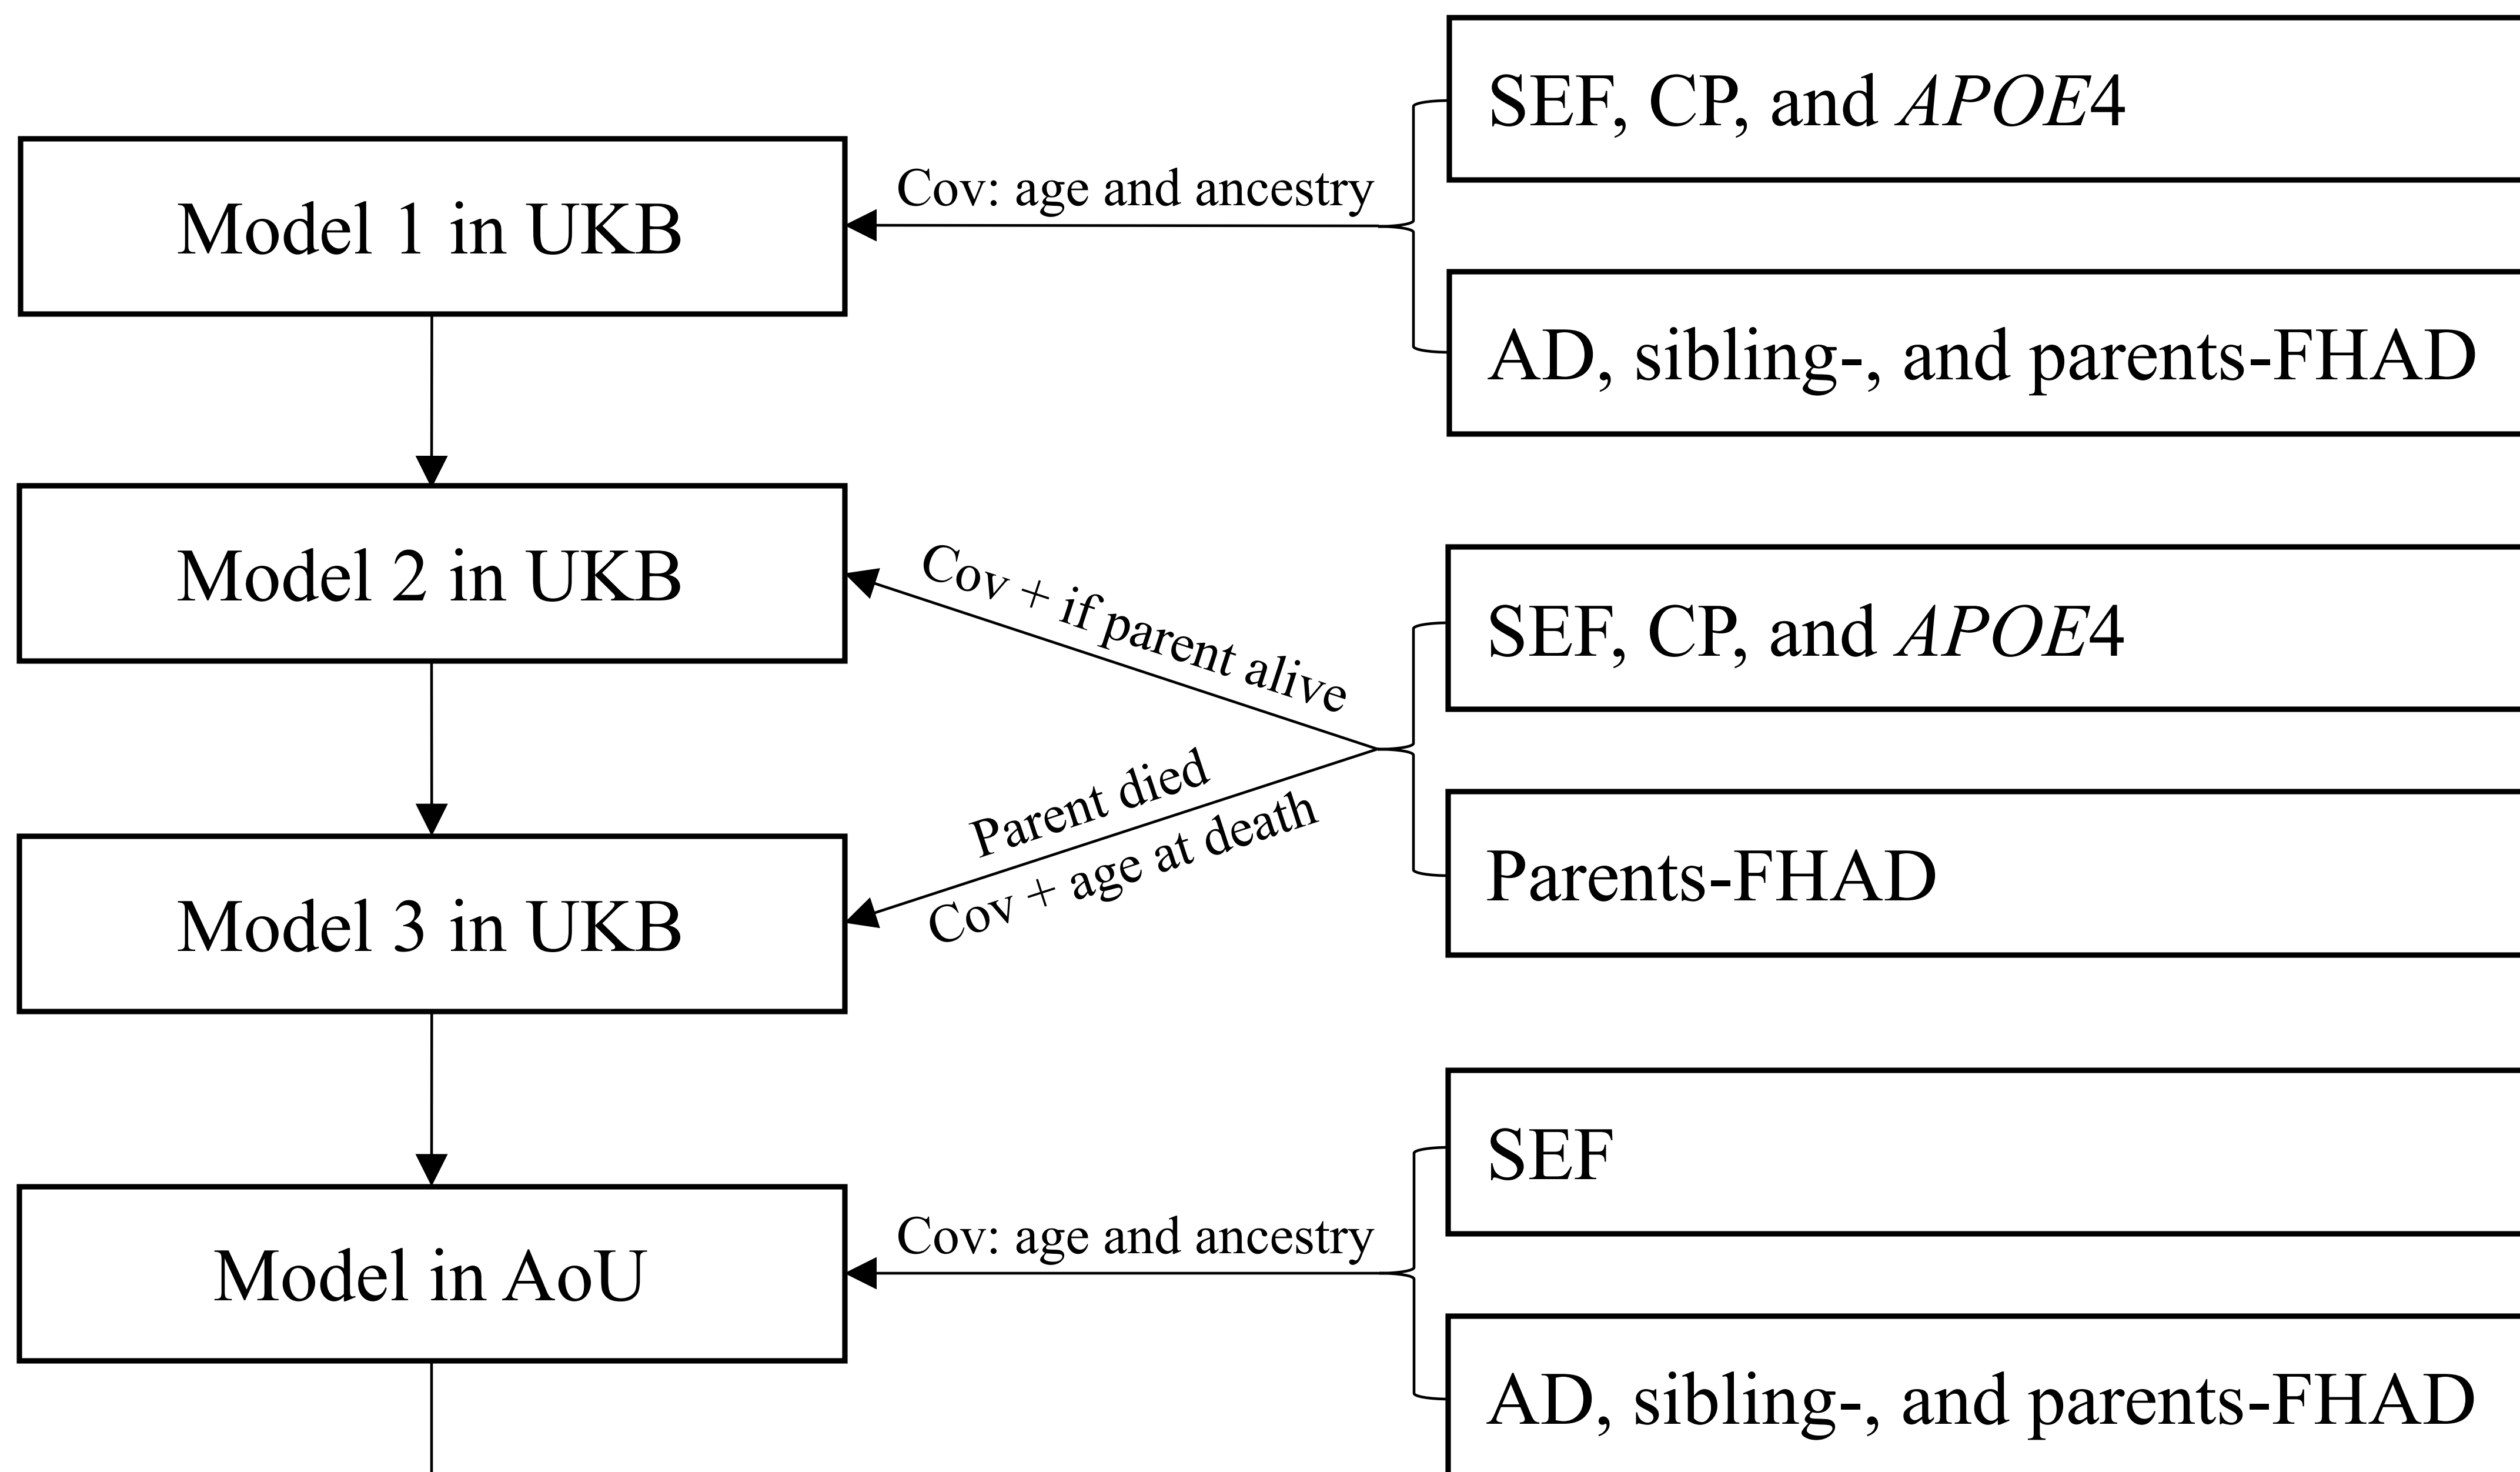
SEF, CP, and *APOE*4

Cov: age and ancestry

Model 1 in UKB

AD, sibling-, and parents-FHAD

Model 2 in UKB

Cov + if parent alive

SEF, CP, and *APOE*4

Parent died

Cov + age at death

Parents-FHAD

Model 3 in UKB

SEF

Cov: age and ancestry

Model in AoU

AD, sibling-, and parents-FHAD